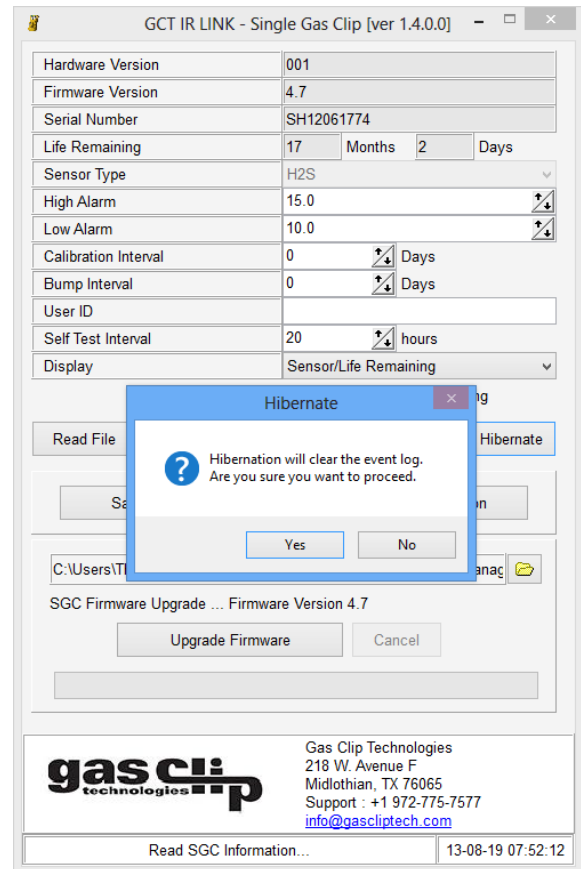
GCT IR LINK - Single Gas Clip [ver 1.4.0.0]

| | | | | |
|---|---|---|---|---|
| Hardware Version | 001 | | | |
| Firmware Version | 4.7 | | | |
| Serial Number | SH12061774 | | | |
| Life Remaining | 17 | Months | 2 | Days |
| Sensor Type | H2S | | | |
| High Alarm | 15.0 | | | |
| Low Alarm | 10.0 | | | |
| Calibration Interval | 0 | Days | | |
| Bump Interval | 0 | Days | | |
| User ID | | | | |
| Self Test Interval | 20 | hours | | |
| Display | Sensor/Life Remaining | | | |

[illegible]ng

Read File

Hibernate

Sa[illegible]

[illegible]on

Hibernate

Hibernation will clear the event log.
Are you sure you want to proceed.

Yes

No

C:\Users\T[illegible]

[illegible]anag

SGC Firmware Upgrade ... Firmware Version 4.7

Upgrade Firmware

Cancel

gas clip technologies

Gas Clip Technologies
218 W. Avenue F
Midlothian, TX 76065
Support : +1 972-775-7577
info@gascliptech.com

Read SGC Information...

13-08-19 07:52:12